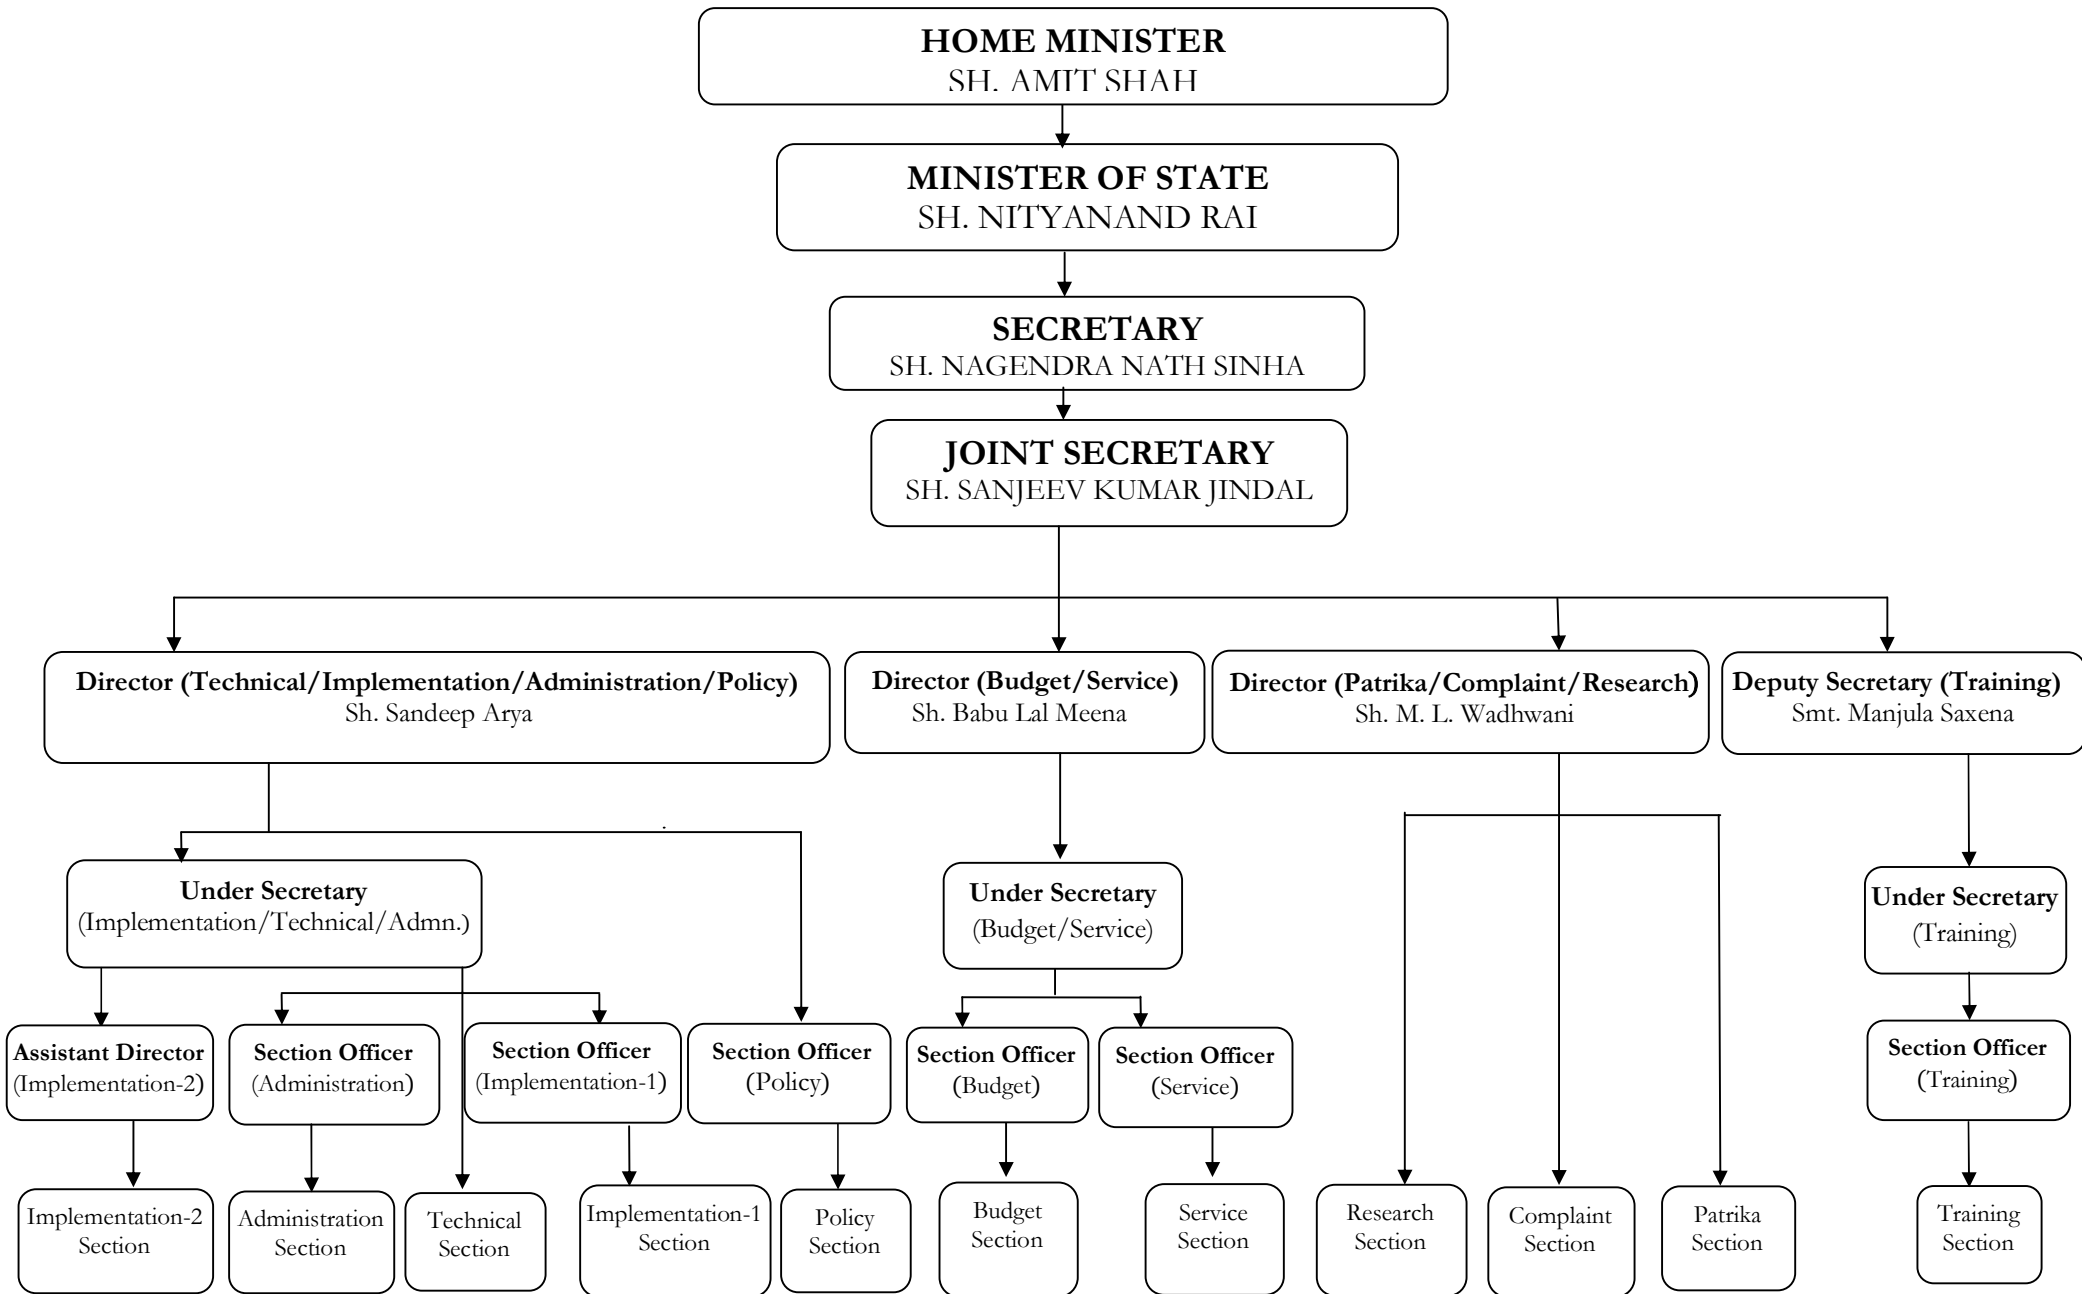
HOME MINISTER
SH. AMIT SHAH

MINISTER OF STATE
SH. NITYANAND RAI

SECRETARY
SH. NAGENDRA NATH SINHA

JOINT SECRETARY
SH. SANJEEV KUMAR JINDAL

Director (Technical/Implementation/Administration/Policy)
Sh. Sandeep Arya

Director (Budget/Service)
Sh. Babu Lal Meena

Director (Patrika/Complaint/Research)
Sh. M. L. Wadhwani

Deputy Secretary (Training)
Smt. Manjula Saxena

Under Secretary
(Implementation/Technical/Admn.)

Under Secretary
(Budget/Service)

Under Secretary
(Training)

Assistant Director
(Implementation-2)

Section Officer
(Administration)

Section Officer
(Implementation-1)

Section Officer
(Policy)

Section Officer
(Budget)

Section Officer
(Service)

Section Officer
(Training)

Implementation-2 Section

Administration Section

Technical Section

Implementation-1 Section

Policy Section

Budget Section

Service Section

Research Section

Complaint Section

Patrika Section

Training Section